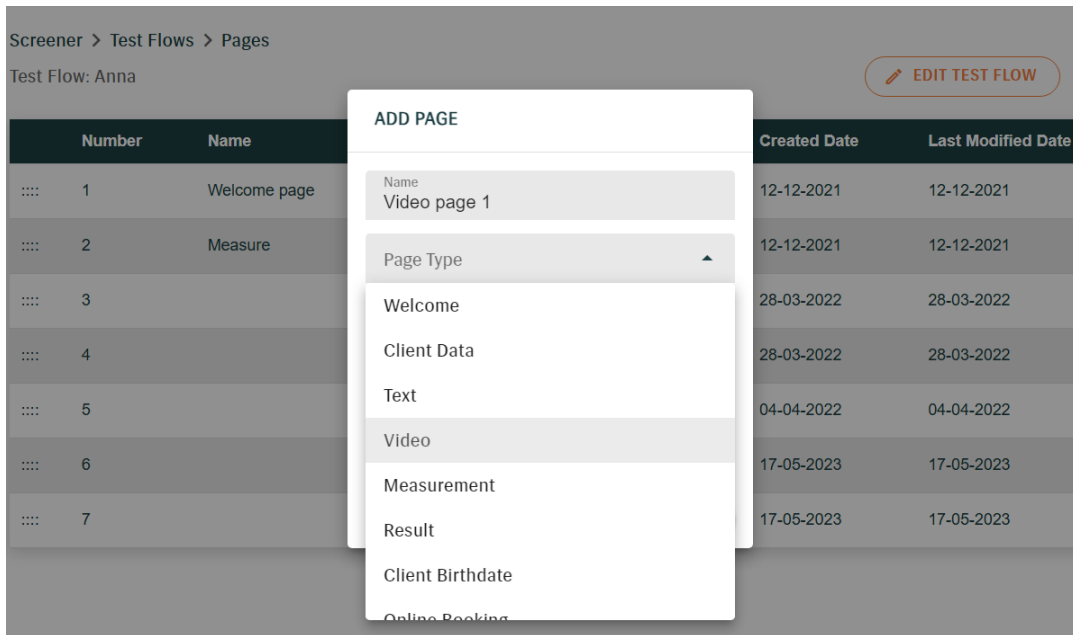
Screener > Test Flows > Pages
Test Flow: Anna

EDIT TEST FLOW

| | Number | Name | Created Date | Last Modified Date |
|---|---|---|---|---|
| :::: | 1 | Welcome page | 12-12-2021 | 12-12-2021 |
| :::: | 2 | Measure | 12-12-2021 | 12-12-2021 |
| :::: | 3 | | 28-03-2022 | 28-03-2022 |
| :::: | 4 | | 28-03-2022 | 28-03-2022 |
| :::: | 5 | | 04-04-2022 | 04-04-2022 |
| :::: | 6 | | 17-05-2023 | 17-05-2023 |
| :::: | 7 | | 17-05-2023 | 17-05-2023 |

ADD PAGE

Name
Video page 1

Page Type

Welcome
Client Data
Text
Video
Measurement
Result
Client Birthdate
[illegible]